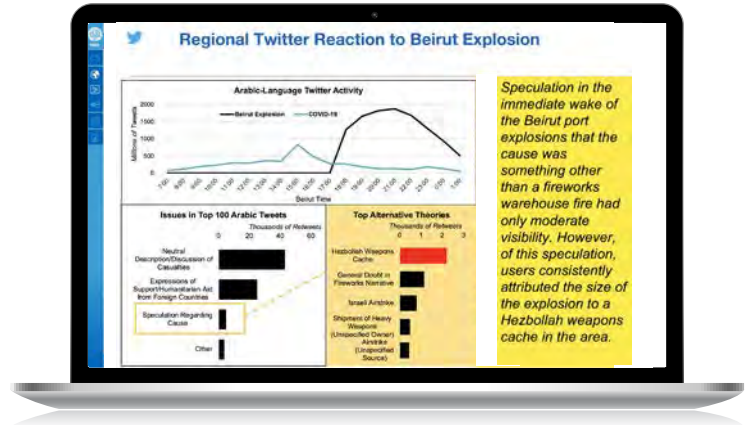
Regional Twitter Reaction to Beirut Explosion

Arabic-Language Twitter Activity

Beirut Explosion COVID-19

Millions of Tweets

2000
1500
1000
500
0

7:00 8:00 9:00 10:00 11:00 12:00 13:00 14:00 15:00 16:00 17:00 18:00 19:00 20:00 21:00 22:00 23:00 0:00 1:00

Beirut Time

Issues in Top 100 Arabic Tweets

Thousands of Retweets

0 20 40 60

Neutral Description/Discussion of Casualties

Expressions of Support/Humanitarian Aid from Foreign Countries

Speculation Regarding Cause

Other

Top Alternative Theories

Thousands of Retweets

0 1 2 3

Hezbollah Weapons Cache

General Doubt in Fireworks Narrative

Israeli Airstrike

Shipment of Heavy Weapons (Unspecified Owner)

Airstrike (Unspecified Source)

Speculation in the immediate wake of the Beirut port explosions that the cause was something other than a fireworks warehouse fire had only moderate visibility. However, of this speculation, users consistently attributed the size of the explosion to a Hezbollah weapons cache in the area.